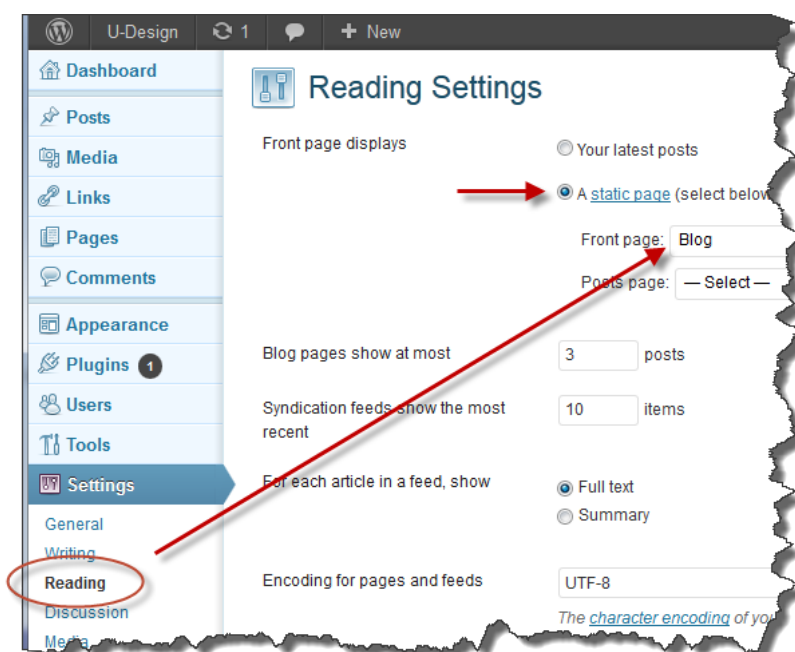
U-Design 1 New

Dashboard
Posts
Media
Links
Pages
Comments
Appearance
Plugins 1
Users
Tools
Settings
General
Writing
Reading
Discussion
Media

Reading Settings

Front page displays
Your latest posts
A static page (select below
Front page: Blog
Posts page: — Select —

Blog pages show at most 3 posts

Syndication feeds show the most recent 10 items

For each article in a feed, show
Full text
Summary

Encoding for pages and feeds UTF-8
The character encoding of yo